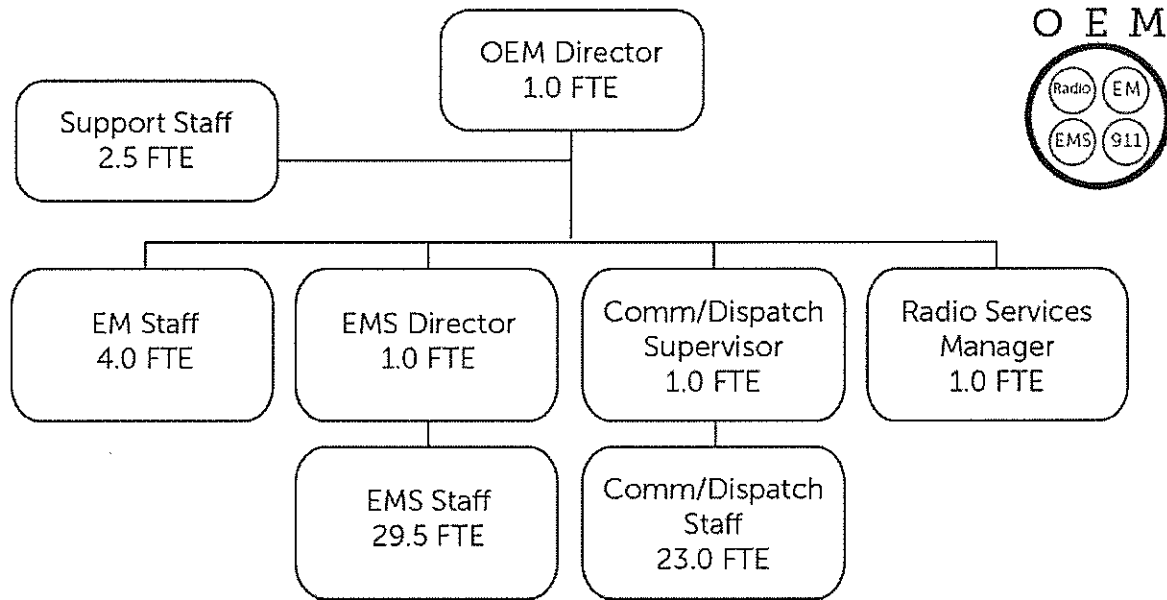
OEM Director
1.0 FTE

O E M
Radio EM
EMS 911

Support Staff
2.5 FTE

EM Staff
4.0 FTE

EMS Director
1.0 FTE

Comm/Dispatch Supervisor
1.0 FTE

Radio Services Manager
1.0 FTE

EMS Staff
29.5 FTE

Comm/Dispatch Staff
23.0 FTE